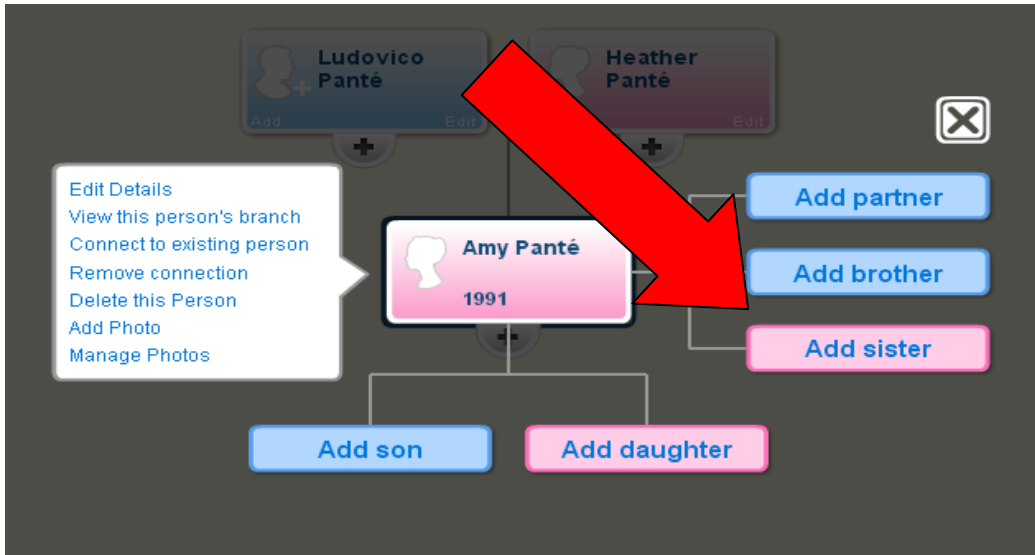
Ludovico Panté

Add

Edit

Heather Panté

Edit

Edit Details
View this person's branch
Connect to existing person
Remove connection
Delete this Person
Add Photo
Manage Photos

Amy Panté

1991

Add partner

Add brother

Add sister

Add son

Add daughter